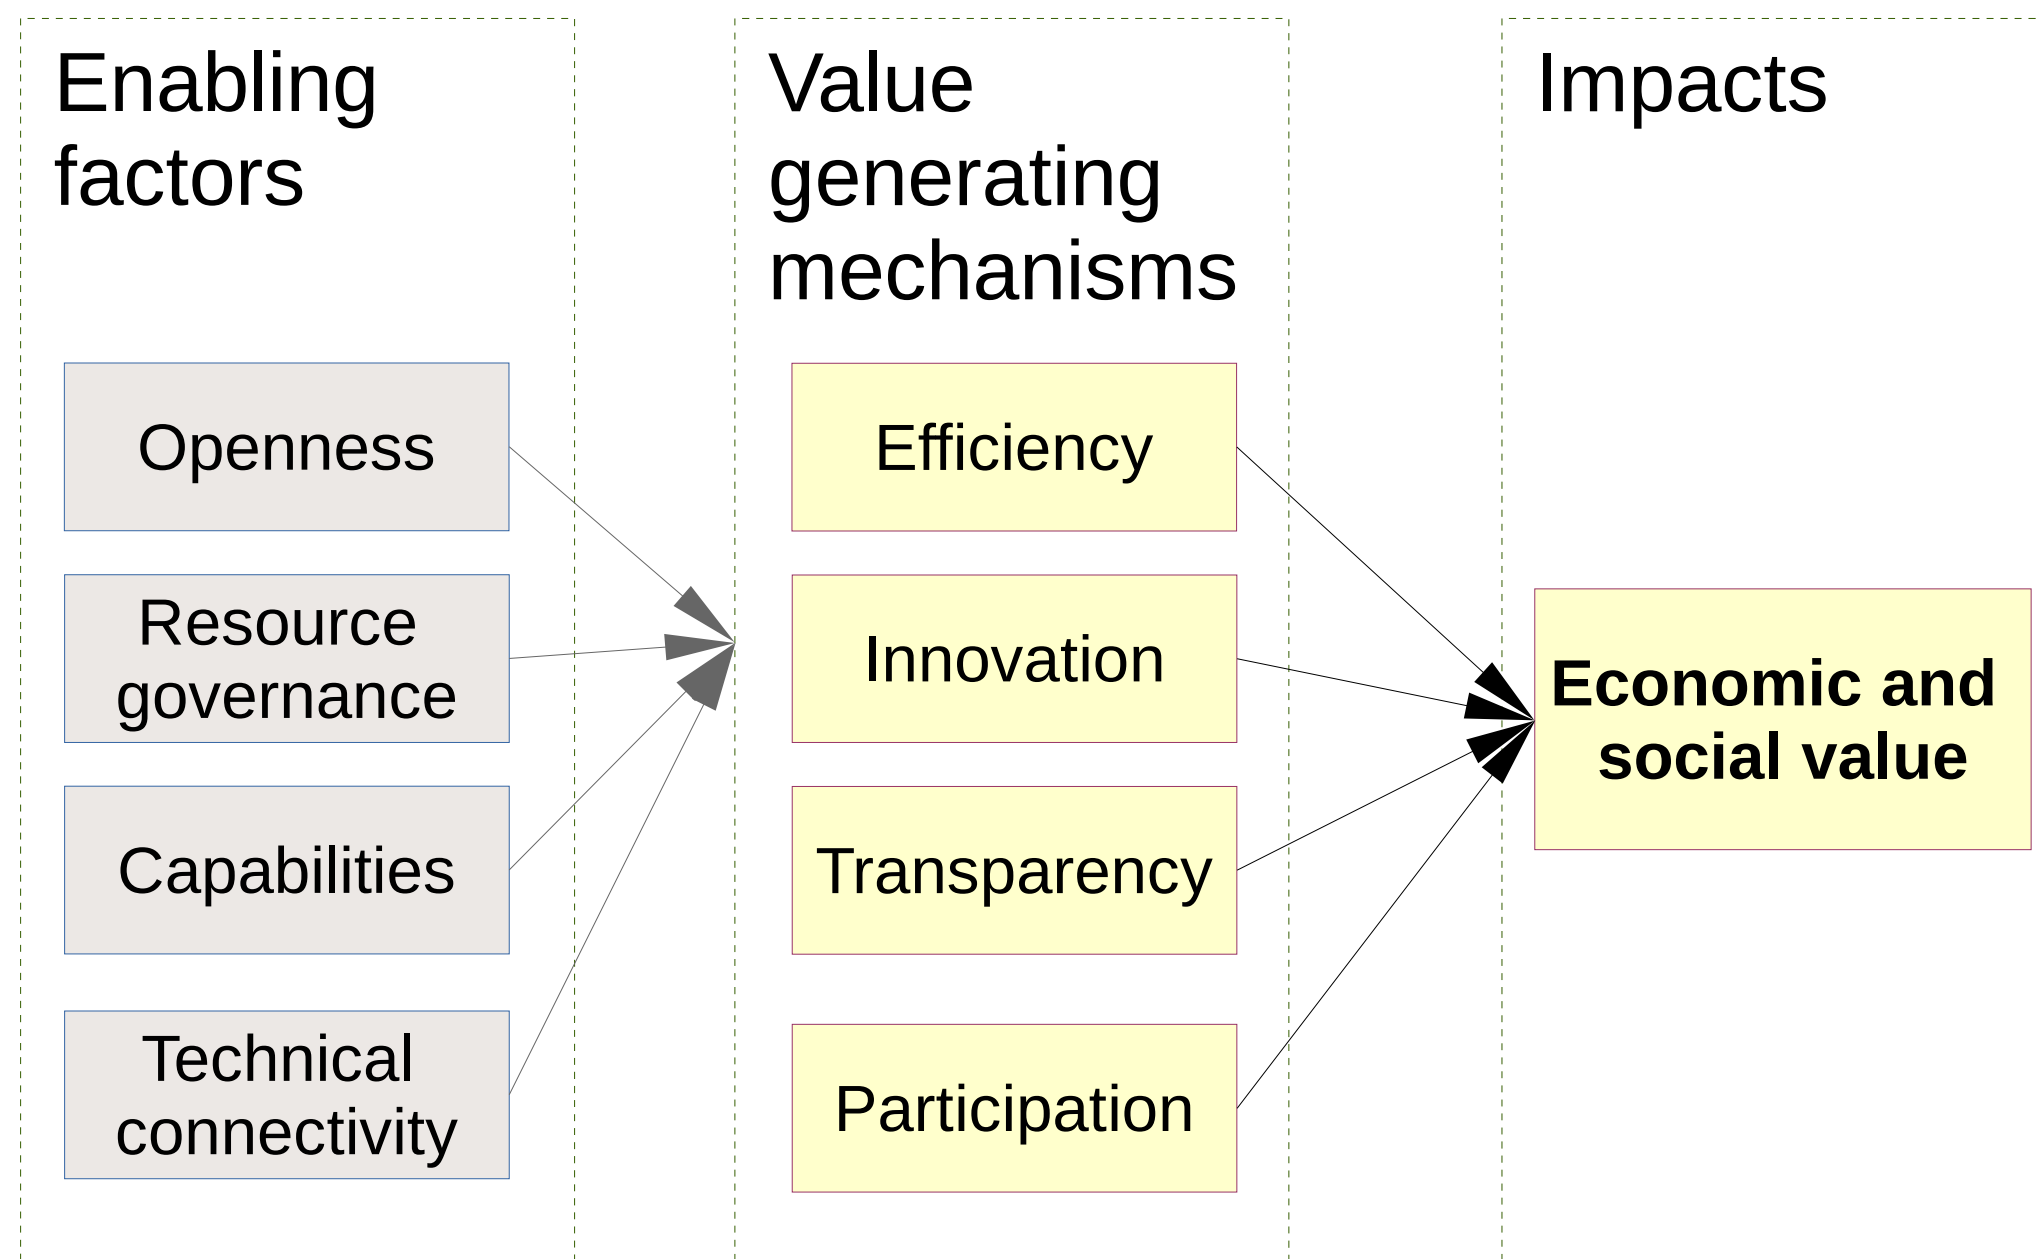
Enabling factors

Openness

Resource governance

Capabilities

Technical connectivity

Value generating mechanisms

Efficiency

Innovation

Transparency

Participation

Impacts

**Economic and social value**